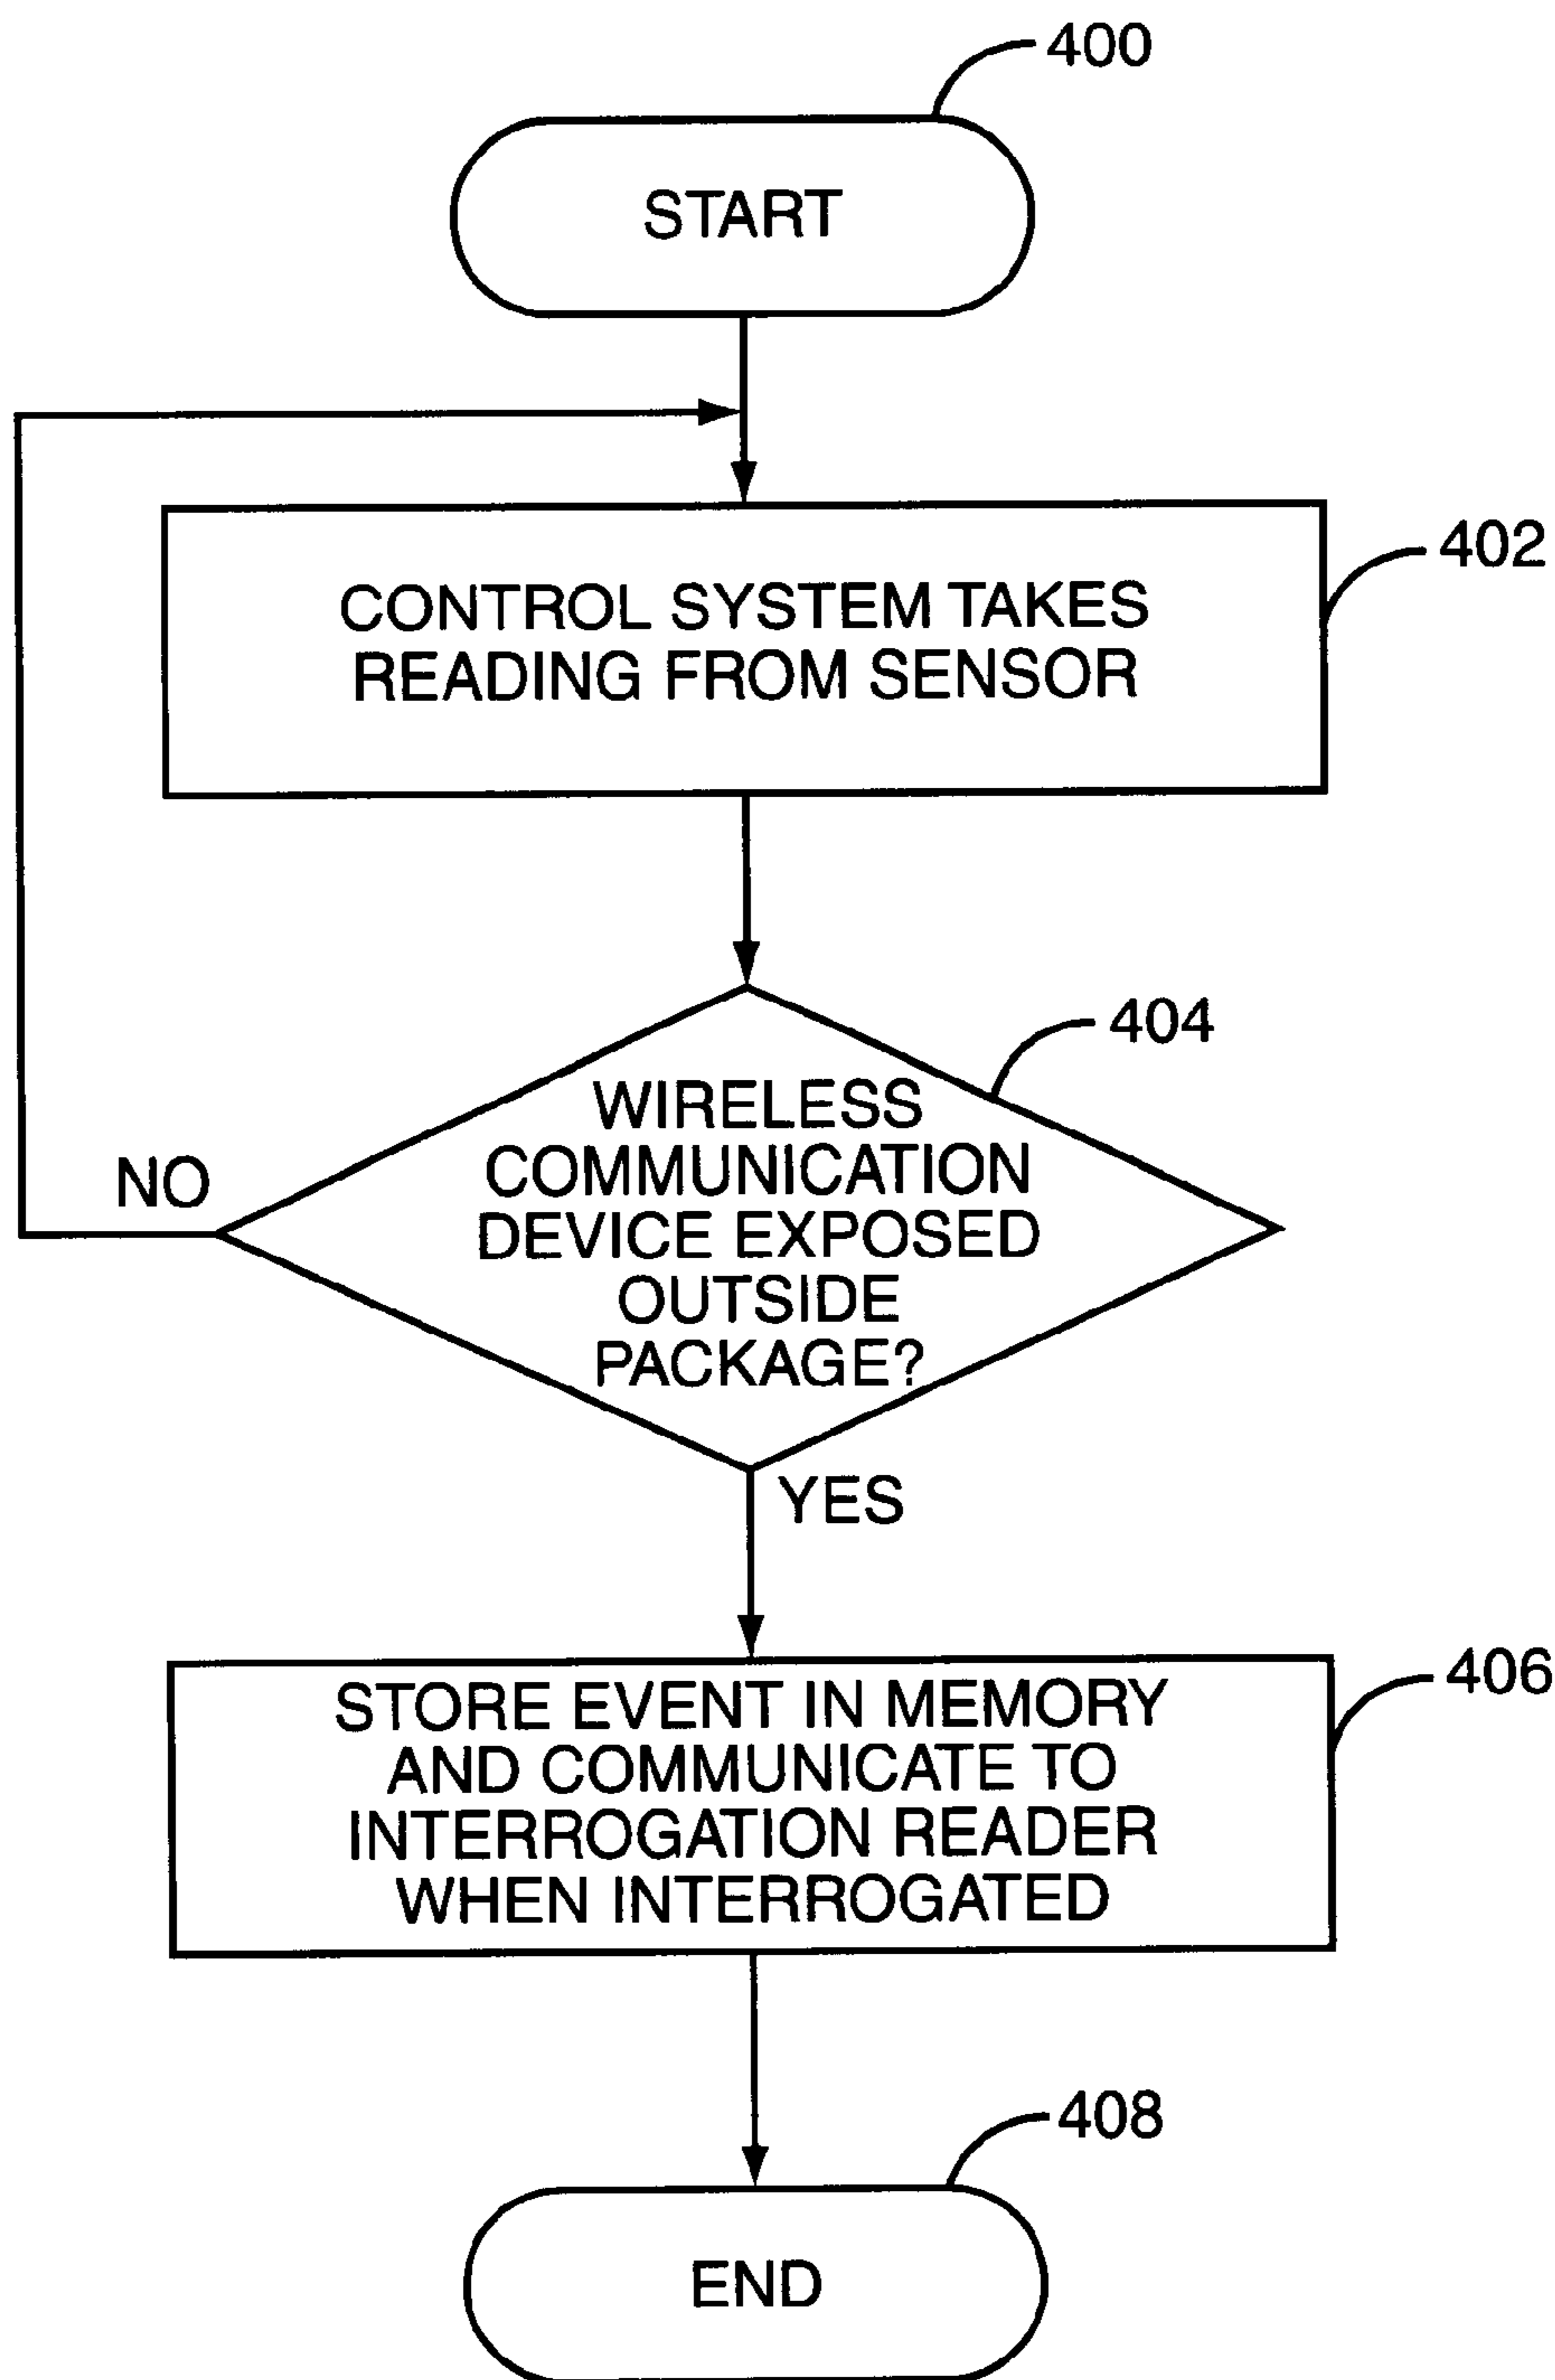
400

START

402

CONTROL SYSTEM TAKES READING FROM SENSOR

404

WIRELESS COMMUNICATION DEVICE EXPOSED OUTSIDE PACKAGE?

NO

YES

406

STORE EVENT IN MEMORY AND COMMUNICATE TO INTERROGATION READER WHEN INTERROGATED

408

END